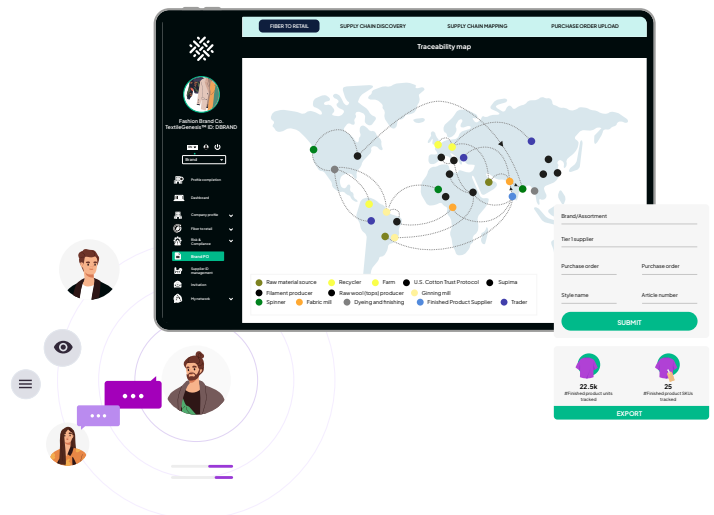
FIBER TO RETAIL
SUPPLY CHAIN DISCOVERY
SUPPLY CHAIN MAPPING
PURCHASE ORDER UPLOAD

Traceability map

Fashion Brand Co.
TextileGenesis™ ID: DBRAND

Brand

Profile completion
Dashboard
Company profile
Fiber to retail
Risk & Compliance
Brand PO
Supplier & management
Invitation
Marketwork

Raw material source
Recycler
Farm
U.S. Cotton Trust Protocol
Supima
Filament producer
Raw wool (tops) producer
Ginning mill
Spinner
Fabric mill
Dyeing and finishing
Finished Product Supplier
Trader

Brand/Assortment
Tier 1 supplier
Purchase order
Purchase order
Style name
Article number
SUBMIT

22.5k
#Finished product units tracked
25
#Finished product SKUs tracked
EXPORT